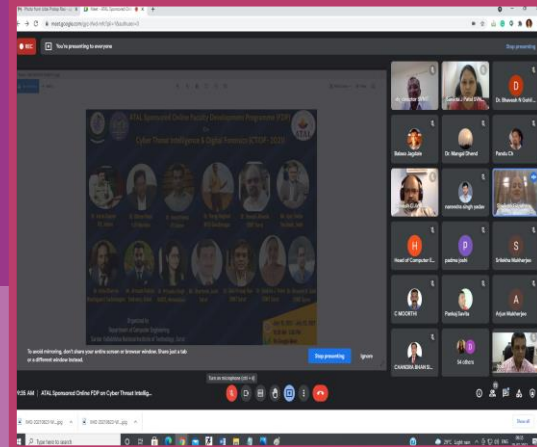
REC You're presenting to everyone

Stop presenting

ATAL Sponsored Online Faculty Development Programme (FDP) On Cyber Threat Intelligence & Digital Forensics (CTDF - 2020)

Organizes Department of Computer Engineering

To avoid mirroring, don't share your entire screen or browser window. Share just a tab or a different window instead.

Stop presenting

Ignore

Dr. Bhavesh N Gohil

Balaso Jagdale

Dr. Mangal Dhend

Pandu Ch

narendra singh yadav

Head of Computer E...

padma joshi

Srilekha Mukherjee

C MOORTHI

Pankaj Savita

Arjun Mukherjee

CHANDRA BHAN S...

54 others

9:56 AM | ATAL Sponsored Online FDP on Cyber Threat Intellig...

Type here to search

Show all